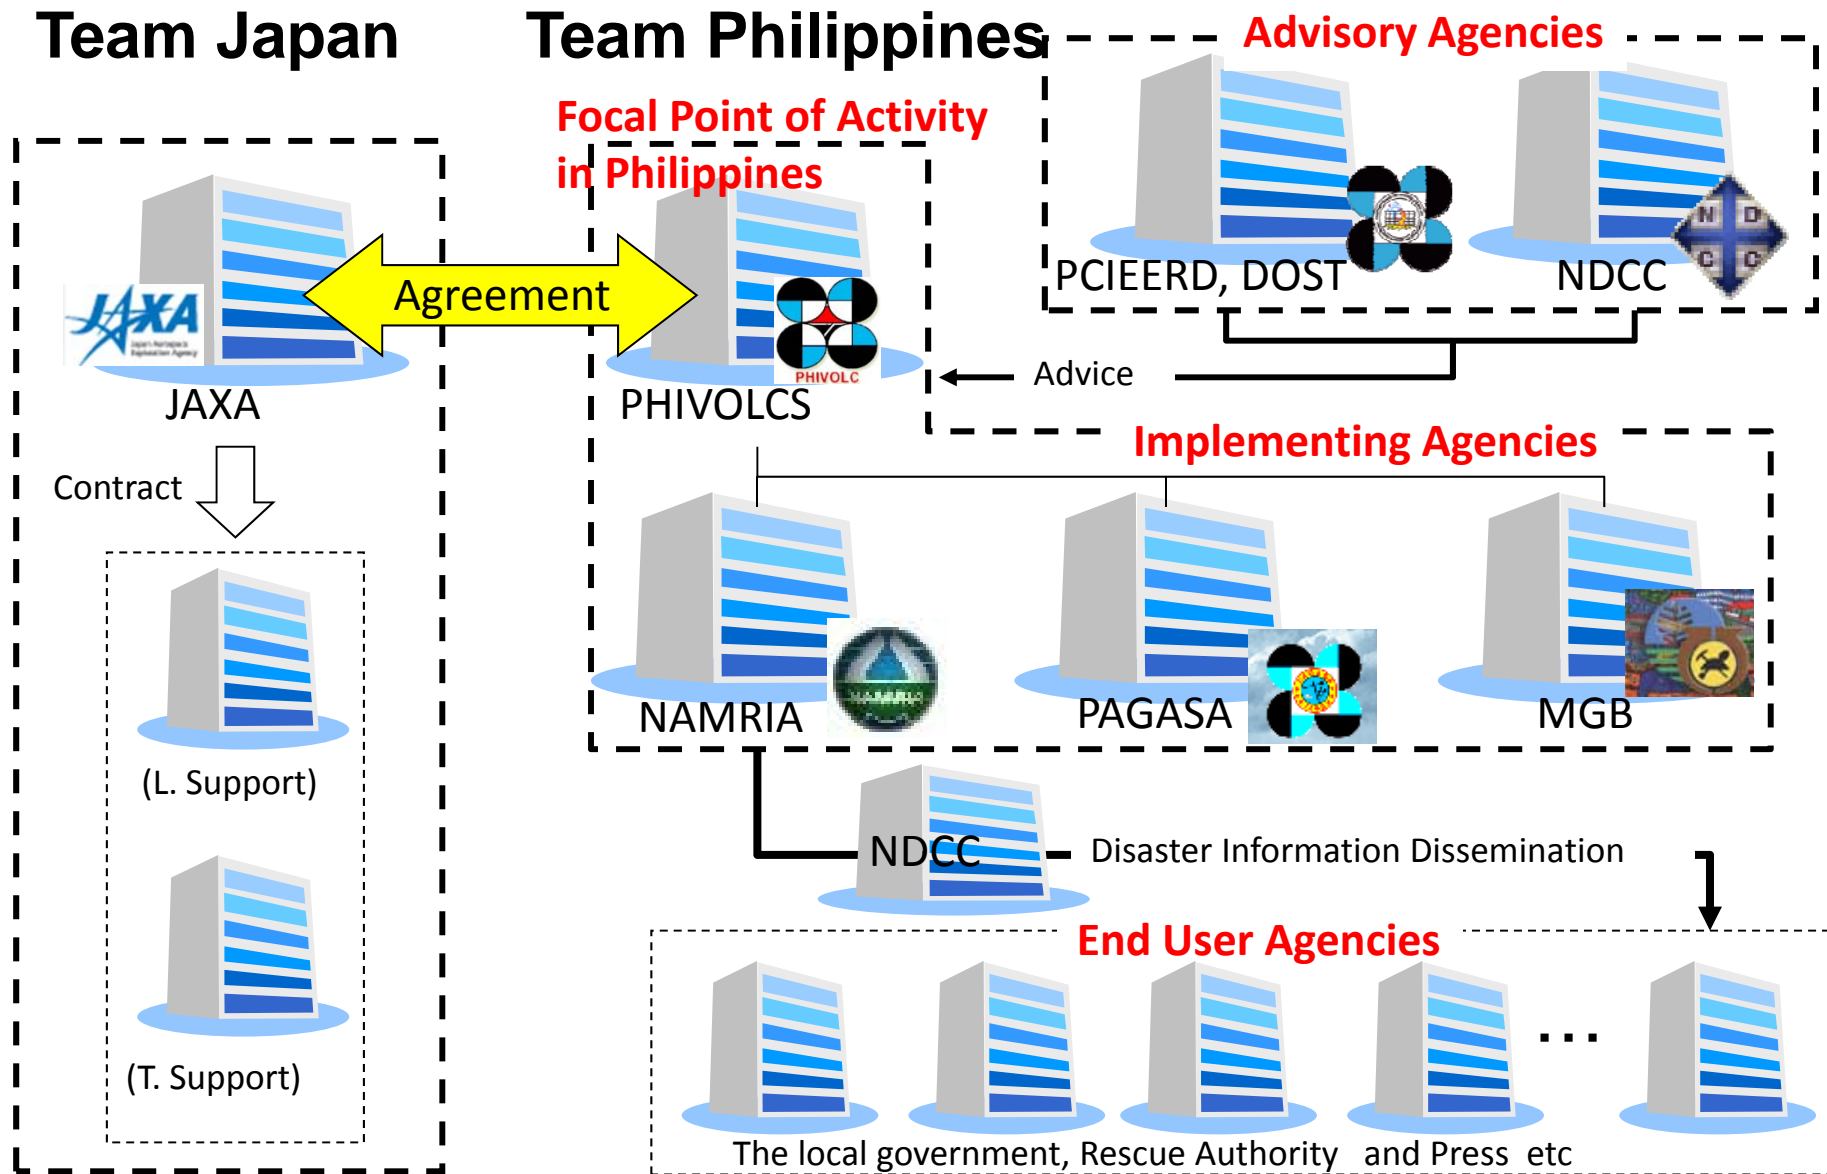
Team Japan

JAXA

Contract

(L. Support)

(T. Support)

Agreement

Team Philippines

Focal Point of Activity in Philippines

PHIVOLCS

PHIVOLC

Advisory Agencies

PCIEERD, DOST

NDCC

N D C C

Advice

Implementing Agencies

NAMRIA

PAGASA

MGB

NDCC

Disaster Information Dissemination

End User Agencies

...

The local government, Rescue Authority and Press etc